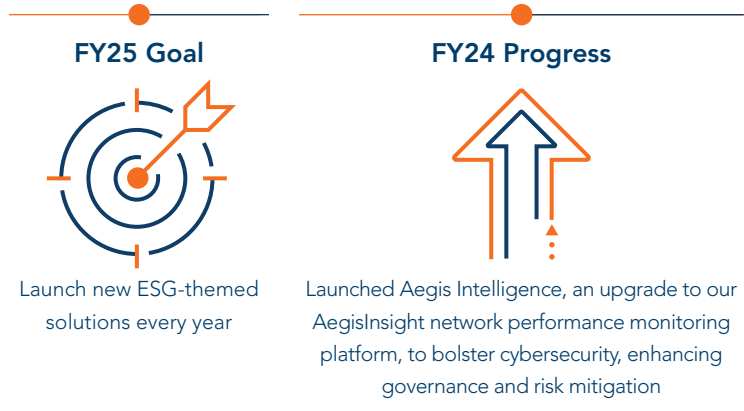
FY25 Goal

Launch new ESG-themed solutions every year

FY24 Progress

Launched Aegis Intelligence, an upgrade to our AegisInsight network performance monitoring platform, to bolster cybersecurity, enhancing governance and risk mitigation